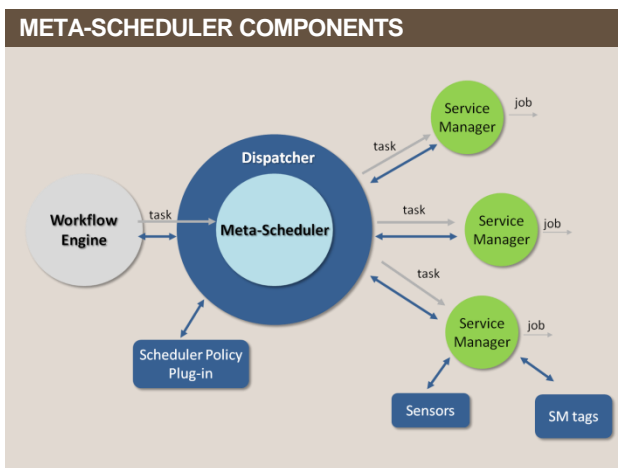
META-SCHEDULER COMPONENTS

Workflow Engine

task

Dispatcher

Meta-Scheduler

task

Service Manager

job

task

Service Manager

job

task

Service Manager

job

Scheduler Policy Plug-in

Sensors

SM tags